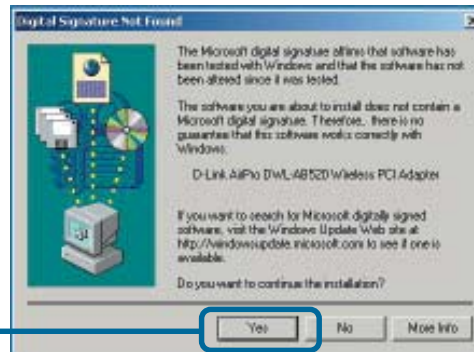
Digital Signature Not Found

The Microsoft digital signature affirms that software has been tested with Windows and that the software has not been altered since it was tested.

The software you are about to install does not contain a Microsoft digital signature. Therefore, there is no guarantee that this software works correctly with Windows.

D-Link AirPlus DWL-AB520 Wireless PCI Adapter

If you want to search for Microsoft digitally signed software, visit the Windows Update Web site at http://windowsupdate.microsoft.com to see if one is available.

Do you want to continue the installation?

Yes No More Info